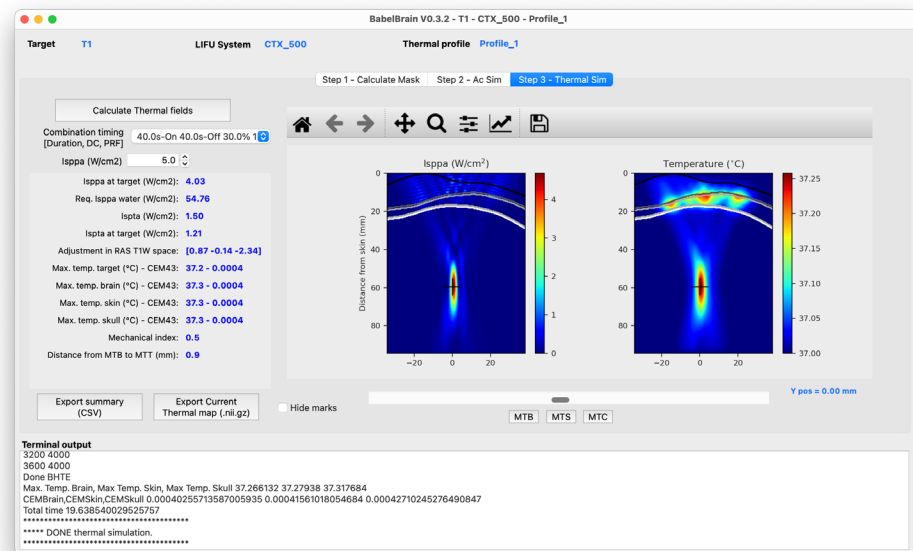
BabelBrain V0.3.2 - T1 - CTX_500 - Profile_1

Target T1

LIFU System CTX_500

Thermal profile Profile_1

Step 1 - Calculate Mask

Step 2 - Ac Sim

Step 3 - Thermal Sim

Calculate Thermal fields

Combination timing [Duration, DC, PRF]

40.0s-On 40.0s-Off 30.0% 1

Isppa (W/cm2) 5.0

Isppa at target (W/cm2): 4.03

Req. Isppa water (W/cm2): 54.76

Ispta (W/cm2): 1.50

Ispta at target (W/cm2): 1.21

Adjustment in RAS T1W space: [0.87 -0.14 -2.34]

Max. temp. target (°C) - CEM43: 37.2 - 0.0004

Max. temp. brain (°C) - CEM43: 37.3 - 0.0004

Max. temp. skin (°C) - CEM43: 37.3 - 0.0004

Max. temp. skull (°C) - CEM43: 37.3 - 0.0004

Mechanical index: 0.5

Distance from MTB to MTT (mm): 0.9

Export summary (CSV)

Export Current Thermal map (.nii.gz)

Hide marks

Isppa (W/cm$^2$)

Distance from skin (mm)

0
20
40
60
80
−20 0 20

4
3
2
1
0

Temperature (°C)

0
20
40
60
80
−20 0 20

37.25
37.20
37.15
37.10
37.05
37.00

Y pos = 0.00 mm

MTB MTS MTC

Terminal output
3200 4000
3600 4000
Done BHTE
Max. Temp. Brain, Max Temp. Skin, Max Temp. Skull 37.266132 37.27938 37.317684
CEMBrain,CEMSkin,CEMSkull 0.00040255713587005935 0.00041561018054684 0.00042710245276490847
Total time 19.638540029525757
***************************************
***** DONE thermal simulation.
***************************************